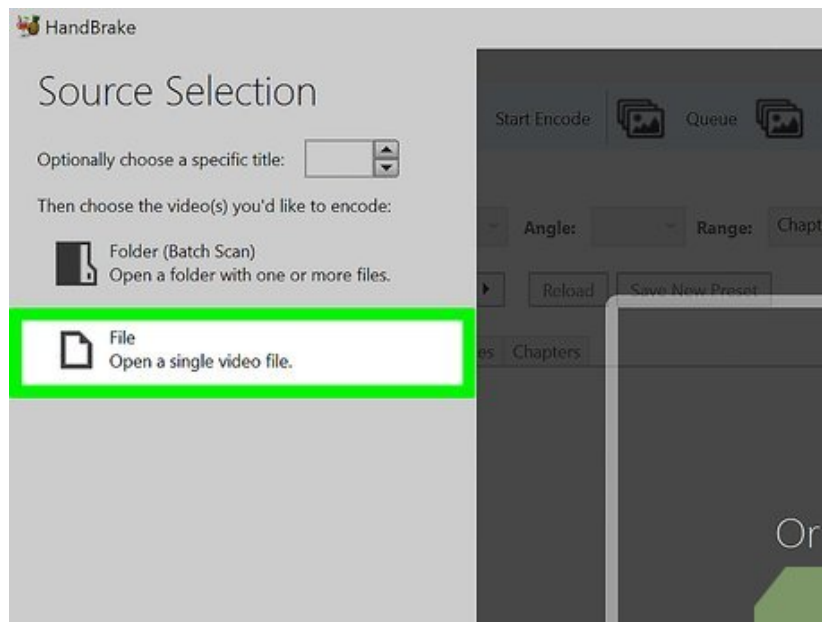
HandBrake

Source Selection

Optionally choose a specific title:

Then choose the video(s) you'd like to encode:

Folder (Batch Scan)
Open a folder with one or more files.

File
Open a single video file.

Start Encode Queue

Angle: Range: Chapt

Reload Save New Preset

es Chapters

Or